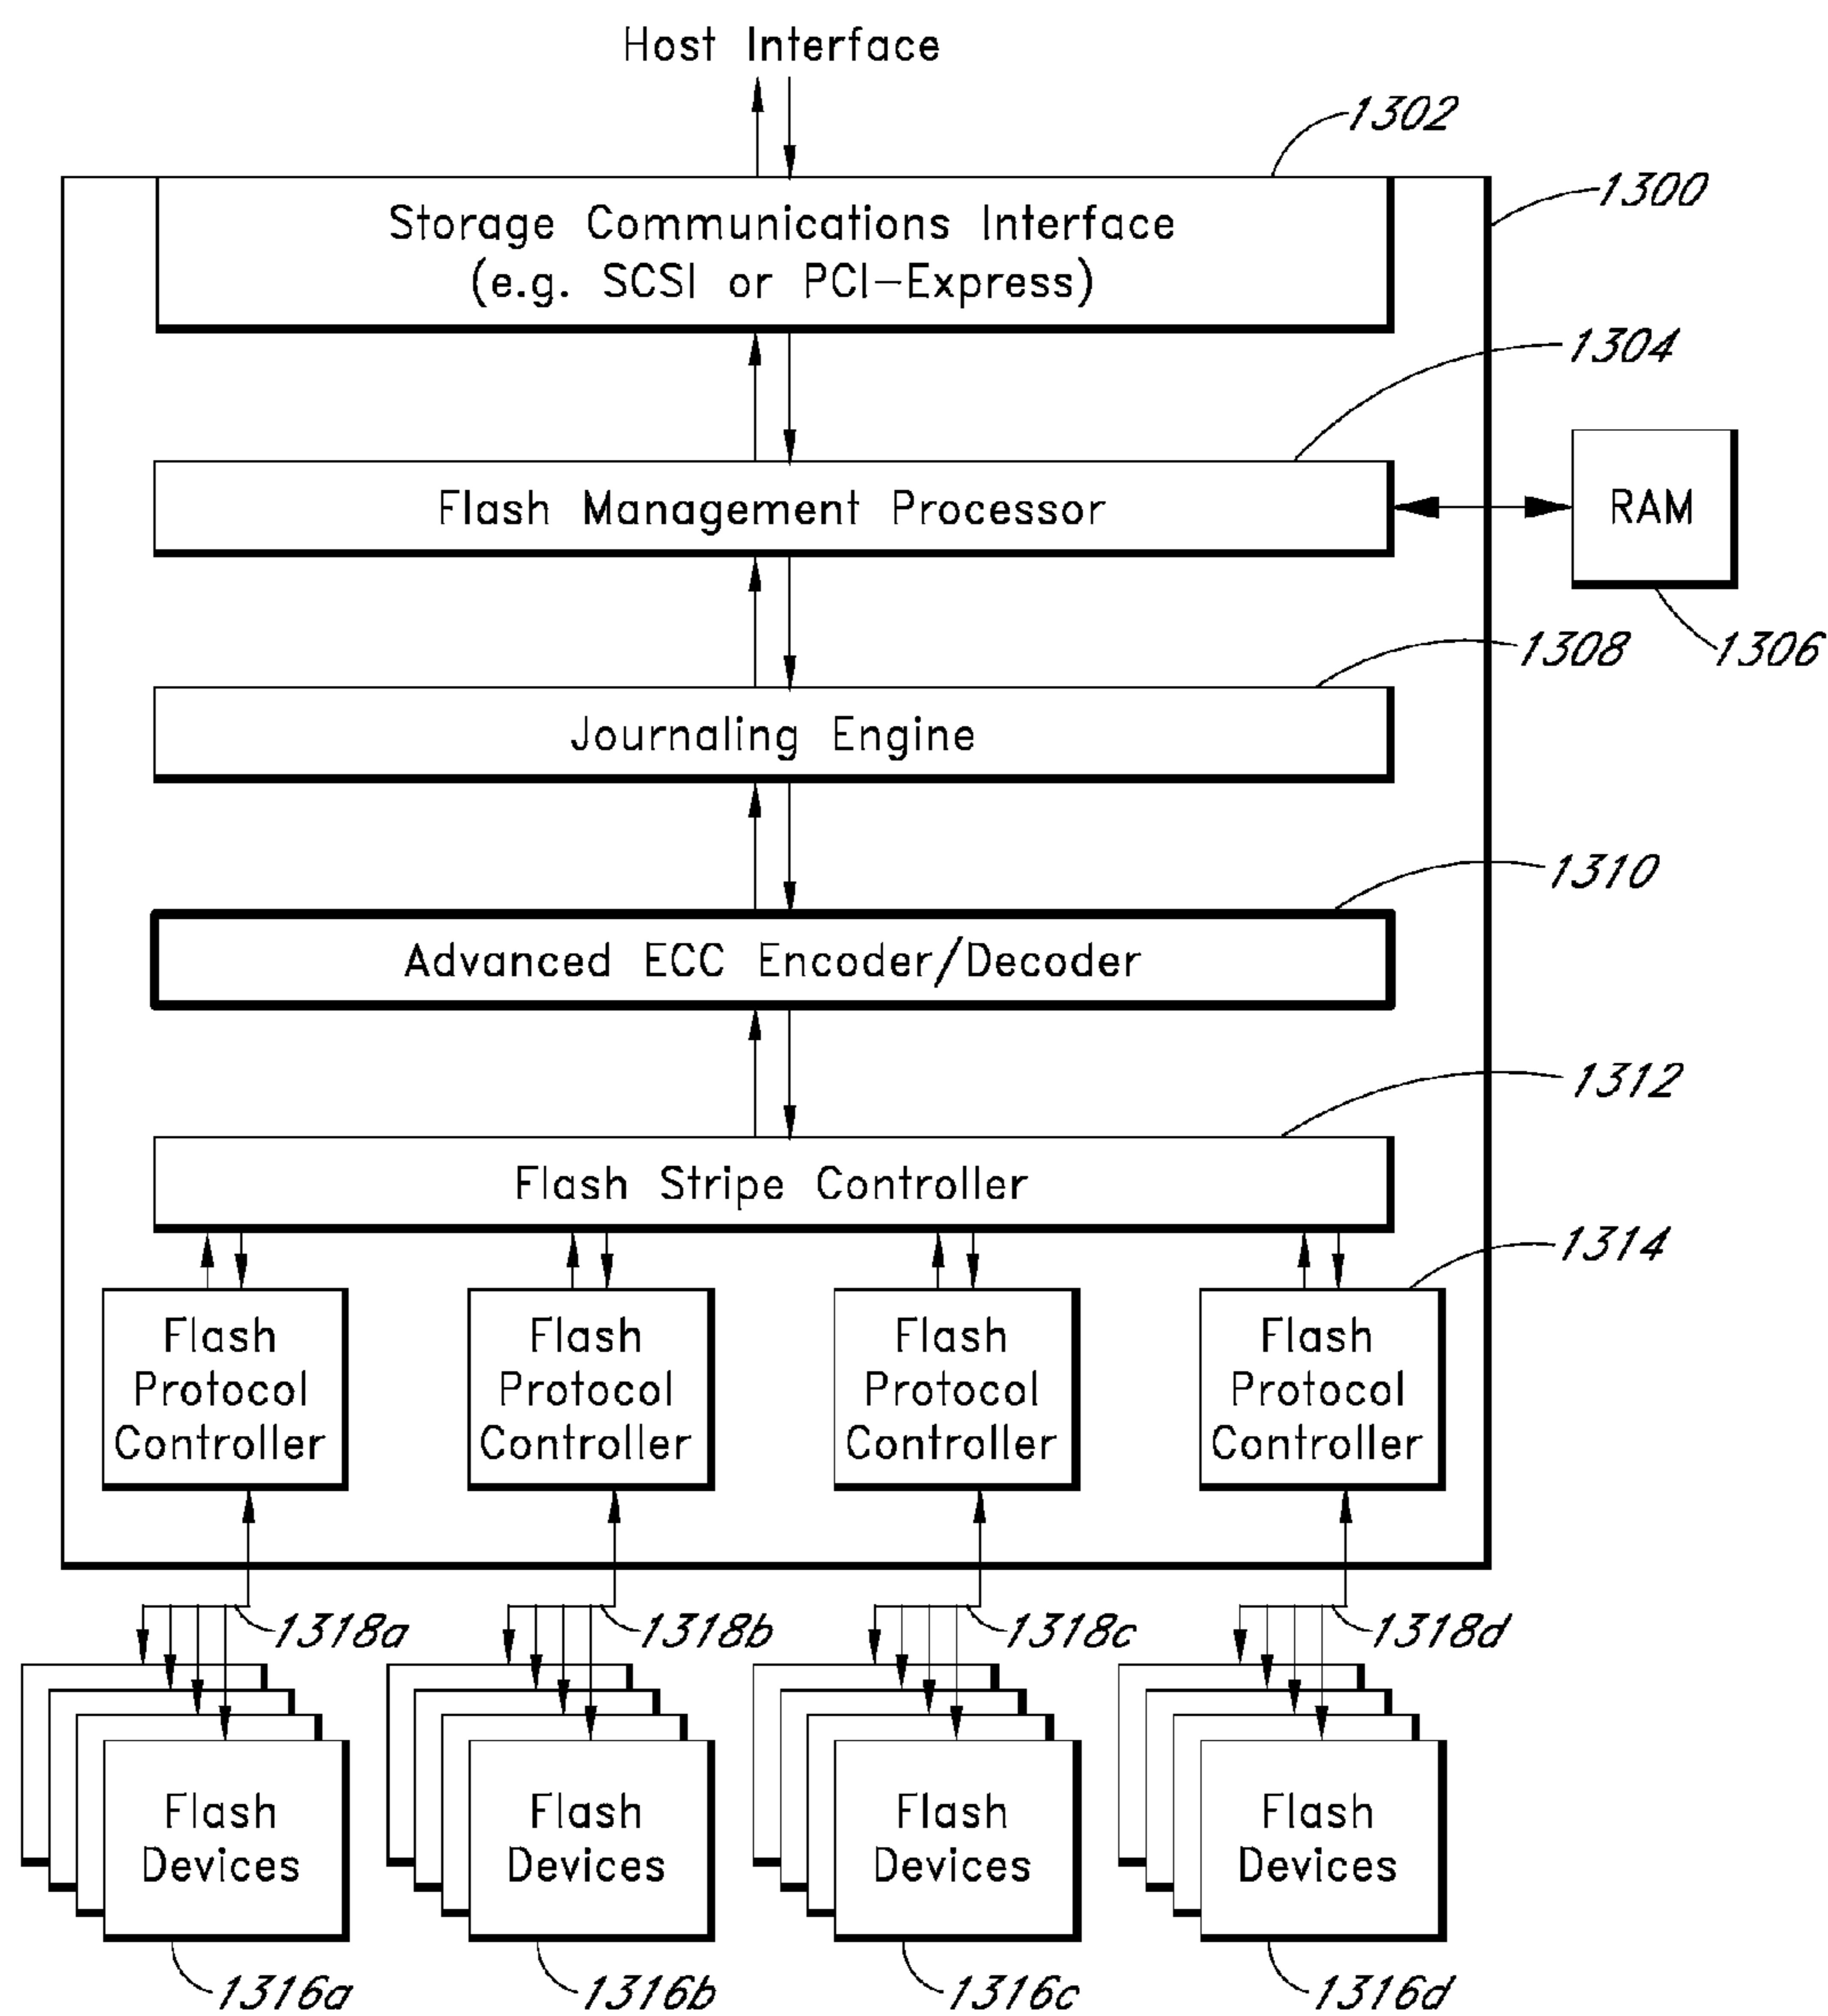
Host Interface

1302

1300

Storage Communications Interface (e.g. SCSI or PCI–Express)

1304

Flash Management Processor

RAM

1306

1308

Journaling Engine

1310

Advanced ECC Encoder/Decoder

1312

Flash Stripe Controller

1314

Flash Protocol Controller

Flash Protocol Controller

Flash Protocol Controller

Flash Protocol Controller

1318a

1318b

1318c

1318d

Flash Devices

Flash Devices

Flash Devices

Flash Devices

1316a

1316b

1316c

1316d